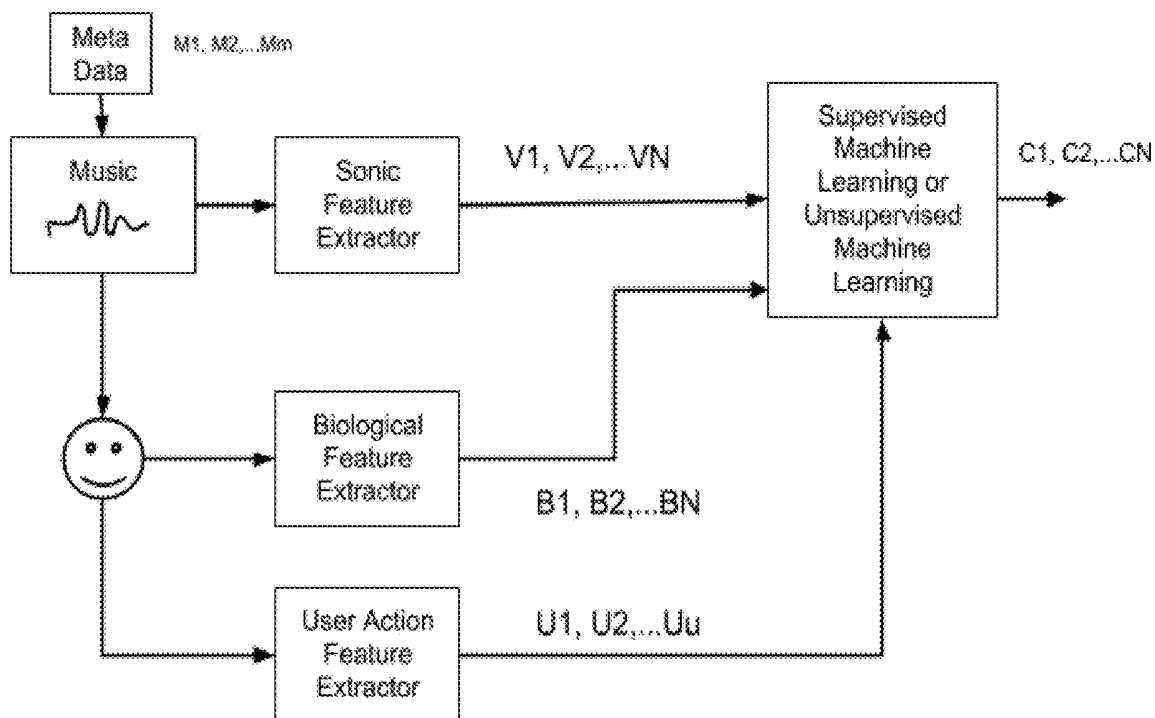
Meta Data

M1, M2,...Mm

Music

Sonic Feature Extractor

V1, V2,...VN

Supervised Machine Learning or Unsupervised Machine Learning

C1, C2,...CN

Biological Feature Extractor

B1, B2,...BN

User Action Feature Extractor

U1, U2,...Uu